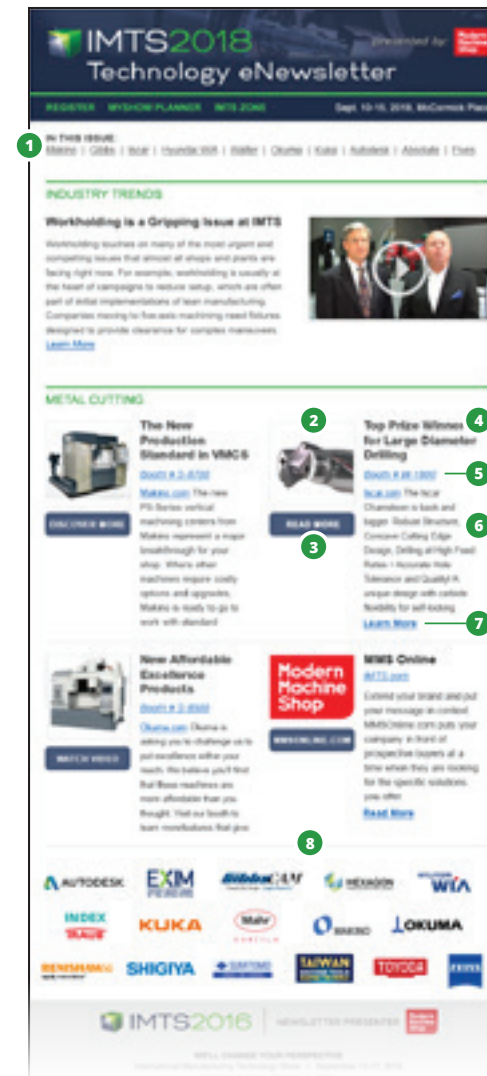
IMTS2018
Technology eNewsletter
Presented by: Modern Machine Shop

REGISTER MYSHOW PLANNER IMTS ZONE Sept. 10-15, 2018, McCormick Place

1
IN THIS ISSUE:
Makino | Gibbs | Iscar | Hyundai WIA | Walter | Okuma | Kuka | Autodesk | Absolute | Fives

INDUSTRY TRENDS

Workholding is a Gripping Issue at IMTS

Workholding touches on many of the most urgent and competing issues that almost all shops and plants are facing right now. For example, workholding is usually at the heart of campaigns to reduce setup, which are often part of initial implementations of lean manufacturing. Companies moving to five-axis machining need fixtures designed to provide clearance for complex maneuvers.
Learn More

METAL CUTTING

The New Production Standard in VMCS
Booth # S-8700
Makino.com The new PS-Series vertical machining centers from Makino represent a major breakthrough for your shop. Where other machines require costly options and upgrades, Makino is ready to go to work with standard
DISCOVER MORE

2
READ MORE
3

4
Top Prize Winner for Large Diameter Drilling
Booth # W-1800
5
Iscar.com The Iscar Chameleon is back and bigger. Robust Structure, Concave Cutting Edge Design, Drilling at High Feed Rates + Accurate Hole Tolerance and Quality! A unique design with carbide flexibility for self-locking.
6
Learn More
7

New Affordable Excellence Products
Booth # S-8500
Okuma.com Okuma is asking you to challenge us to put excellence within your reach. We believe you'll find that these machines are more affordable than you thought. Visit our booth to learn more features that give
WATCH VIDEO

Modern Machine Shop
MMSONLINE.COM

MMS Online
IMTS.com
Extend your brand and put your message in context. MMSOnline.com puts your company in front of prospective buyers at a time when they are looking for the specific solutions you offer.
Read More

8

AUTODESK EXIM Absolute HEXAGON WIA
INDEX KUKA Mahr MAKINO OKUMA
RENISHAW SHIGIYA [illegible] TAIWAN TOYODA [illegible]

IMTS2018 NEWSLETTER PRESENTED BY Modern Machine Shop

WE'LL CHANGE YOUR PERSPECTIVE
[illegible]